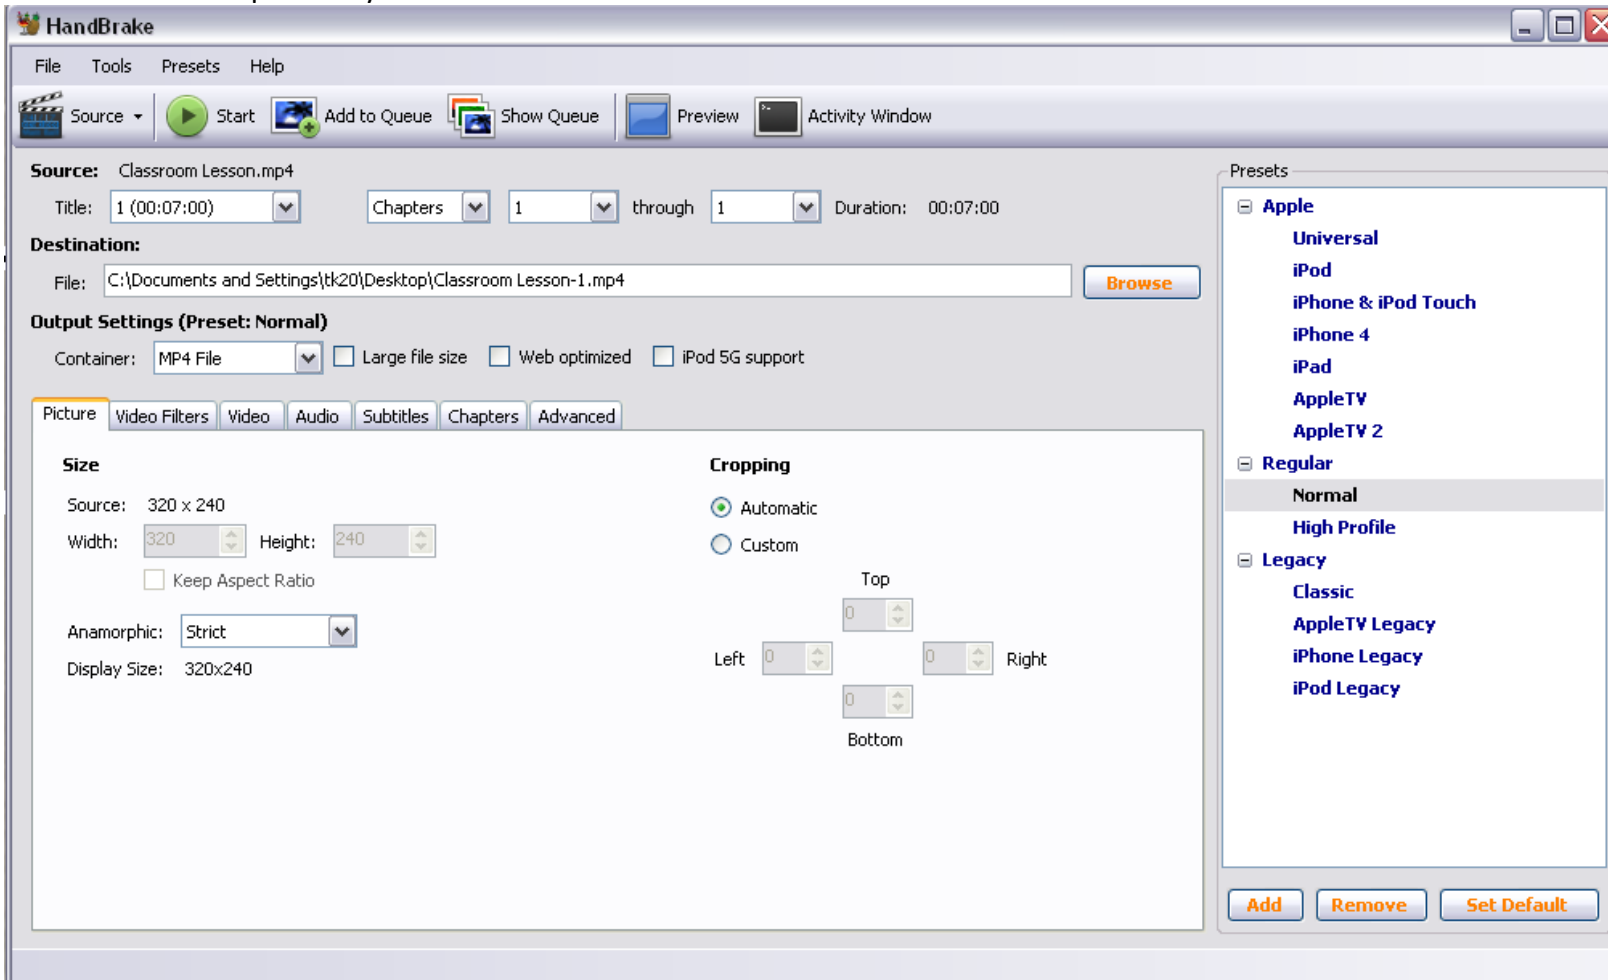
HandBrake

File Tools Presets Help

Source Start Add to Queue Show Queue Preview Activity Window

Source: Classroom Lesson.mp4

Title: 1 (00:07:00) Chapters 1 through 1 Duration: 00:07:00

Destination:

File: C:\Documents and Settings\tk20\Desktop\Classroom Lesson-1.mp4 Browse

Output Settings (Preset: Normal)

Container: MP4 File Large file size Web optimized iPod 5G support

Picture Video Filters Video Audio Subtitles Chapters Advanced

Size

Source: 320 x 240

Width: 320 Height: 240

Keep Aspect Ratio

Anamorphic: Strict

Display Size: 320x240

Cropping

Automatic

Custom

Top

0

Left 0 0 Right

0

Bottom

Presets

Apple
Universal
iPod
iPhone & iPod Touch
iPhone 4
iPad
AppleTV
AppleTV 2
Regular
Normal
High Profile
Legacy
Classic
AppleTV Legacy
iPhone Legacy
iPod Legacy

Add Remove Set Default